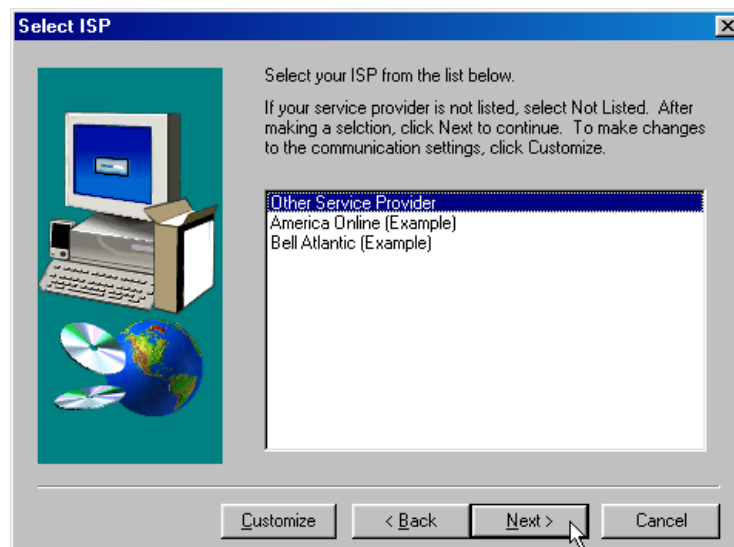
Select ISP

Select your ISP from the list below.

If your service provider is not listed, select Not Listed. After making a selction, click Next to continue. To make changes to the communication settings, click Customize.

Other Service Provider
America Online (Example)
Bell Atlantic (Example)

Customize
< Back
Next >
Cancel